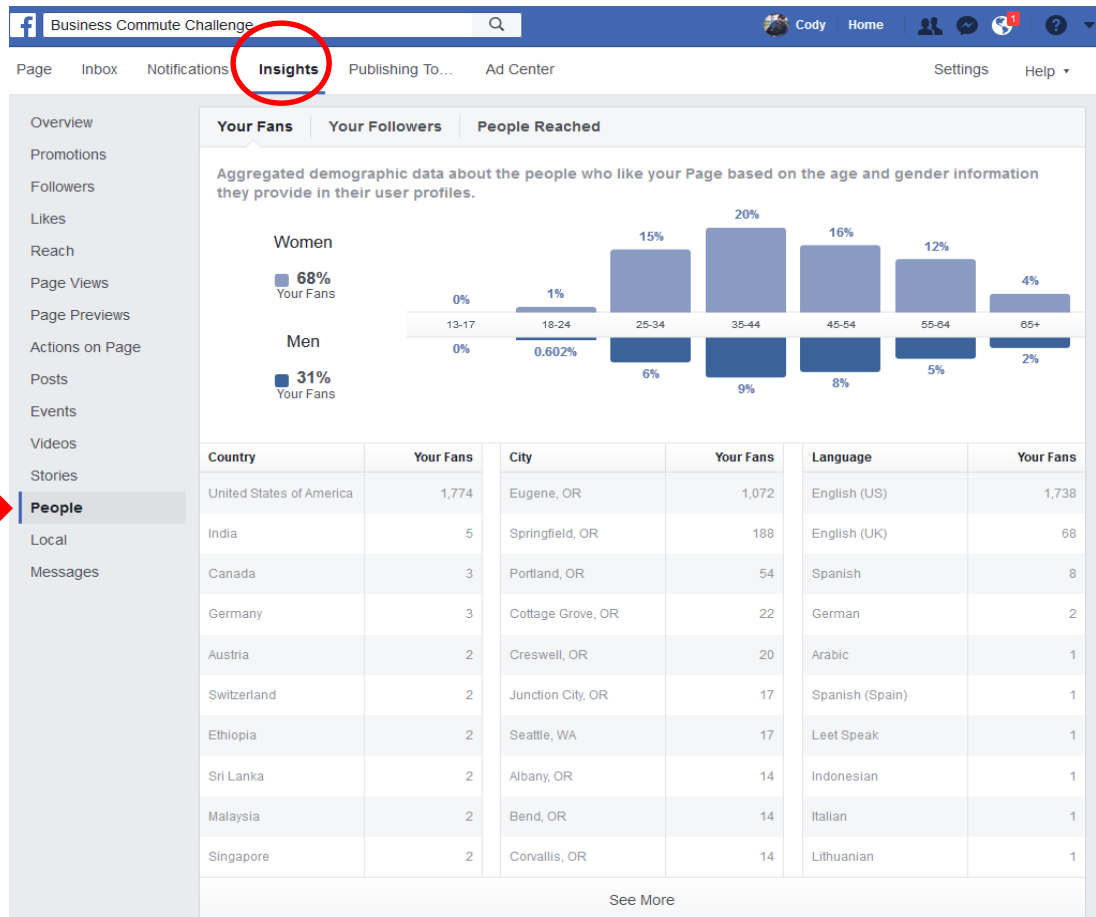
f Business Commute Challenge

Cody Home 1

Page Inbox Notifications Insights Publishing To... Ad Center Settings Help ▾

Overview
Promotions
Followers
Likes
Reach
Page Views
Page Previews
Actions on Page
Posts
Events
Videos
Stories
People
Local
Messages

Your Fans Your Followers People Reached

Aggregated demographic data about the people who like your Page based on the age and gender information they provide in their user profiles.

Women
68%
Your Fans

Men
31%
Your Fans

| | 13-17 | 18-24 | 25-34 | 35-44 | 45-54 | 55-64 | 65+ |
|---|---|---|---|---|---|---|---|
| Women | 0% | 1% | 15% | 20% | 16% | 12% | 4% |
| Men | 0% | 0.602% | 6% | 9% | 8% | 5% | 2% |

| Country | Your Fans |
|---|---|
| United States of America | 1,774 |
| India | 5 |
| Canada | 3 |
| Germany | 3 |
| Austria | 2 |
| Switzerland | 2 |
| Ethiopia | 2 |
| Sri Lanka | 2 |
| Malaysia | 2 |
| Singapore | 2 |

| City | Your Fans |
|---|---|
| Eugene, OR | 1,072 |
| Springfield, OR | 188 |
| Portland, OR | 54 |
| Cottage Grove, OR | 22 |
| Creswell, OR | 20 |
| Junction City, OR | 17 |
| Seattle, WA | 17 |
| Albany, OR | 14 |
| Bend, OR | 14 |
| Corvallis, OR | 14 |

| Language | Your Fans |
|---|---|
| English (US) | 1,738 |
| English (UK) | 68 |
| Spanish | 8 |
| German | 2 |
| Arabic | 1 |
| Spanish (Spain) | 1 |
| Leet Speak | 1 |
| Indonesian | 1 |
| Italian | 1 |
| Lithuanian | 1 |

See More